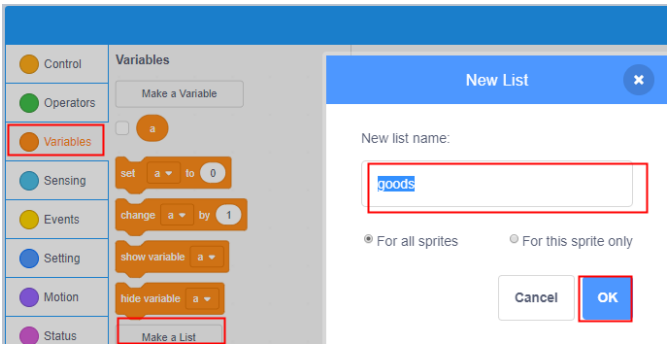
Control
Operators
Variables
Sensing
Events
Setting
Motion
Status

Variables
Make a Variable
a
set a to 0
change a by 1
show variable a
hide variable a
Make a List

New List
×
New list name:
goods
For all sprites
For this sprite only
Cancel
OK